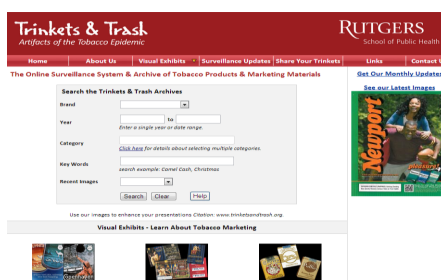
Trinkets & Trash
Artifacts of the Tobacco Epidemic

RUTGERS
School of Public Health

Home | About Us | Visual Exhibits | Surveillance Updates | Share Your Trinkets | Links | Contact U

The Online Surveillance System & Archive of Tobacco Products & Marketing Materials

Get Our Monthly Update

See our Latest Images

Search the Trinkets & Trash Archives

Brand

Year [ ] to [ ]
Enter a single year or date range.

Category
Click here for details about selecting multiple categories.

Key Words
search example: Camel Cash, Christmas

Recent Images

Search | Clear | Help

Use our images to enhance your presentations Citation: www.trinketsandtrash.org

Visual Exhibits - Learn About Tobacco Marketing

Newport